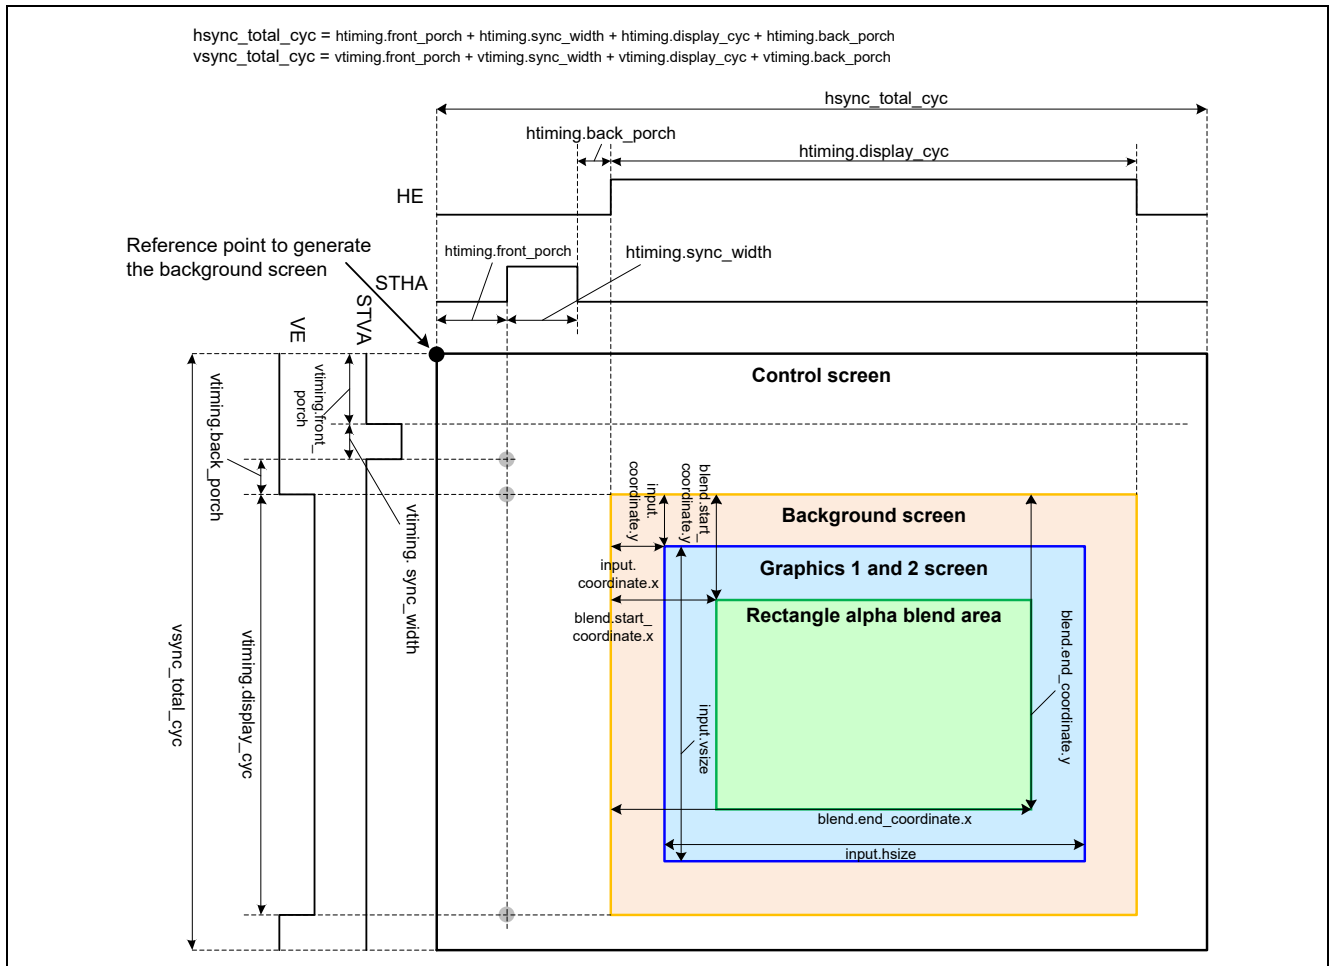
hsync_total_cyc = htiming.front_porch + htiming.sync_width + htiming.display_cyc + htiming.back_porch
vsync_total_cyc = vtiming.front_porch + vtiming.sync_width + vtiming.display_cyc + vtiming.back_porch

hsync_total_cyc

htiming.back_porch

htiming.display_cyc

HE

Reference point to generate the background screen

htiming.front_porch

htiming.sync_width

STHA

STVA

VE

vtiming.front_porch

vtiming.back_porch

vtiming. sync_width

vsync_total_cyc

vtiming.display_cyc

Control screen

input. coordinate.y

blend.start_ coordinate.y

Background screen

input. coordinate.x

Graphics 1 and 2 screen

blend.start_ coordinate.x

Rectangle alpha blend area

input.vsize

blend.end_coordinate.y

blend.end_coordinate.x

input.hsize